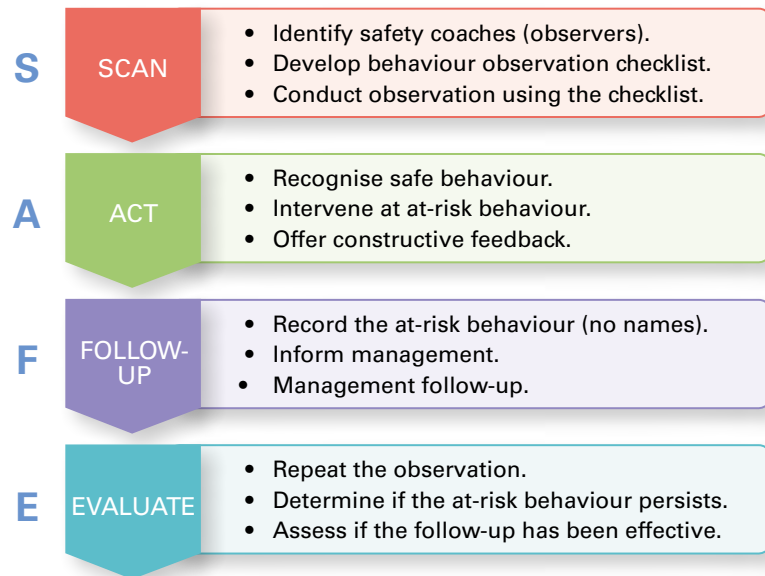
S SCAN
- Identify safety coaches (observers).
- Develop behaviour observation checklist.
- Conduct observation using the checklist.

A ACT
- Recognise safe behaviour.
- Intervene at at-risk behaviour.
- Offer constructive feedback.

F FOLLOW-UP
- Record the at-risk behaviour (no names).
- Inform management.
- Management follow-up.

E EVALUATE
- Repeat the observation.
- Determine if the at-risk behaviour persists.
- Assess if the follow-up has been effective.